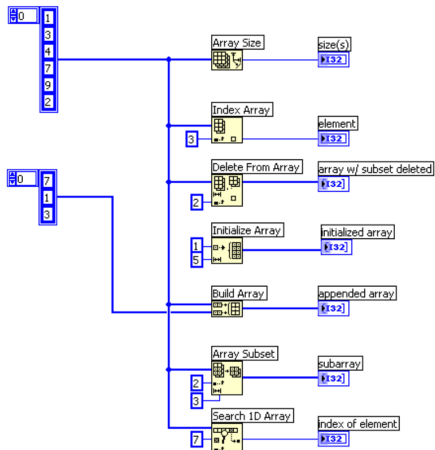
0
1
3
4
7
9
2

Array Size
size(s)
I32

Index Array
3
element
I32

Delete From Array
2
array w/ subset deleted
I32

0
7
1
3

Initialize Array
1
5
initialized array
I32

Build Array
appended array
I32

Array Subset
2
3
subarray
I32

Search 1D Array
7
index of element
I32